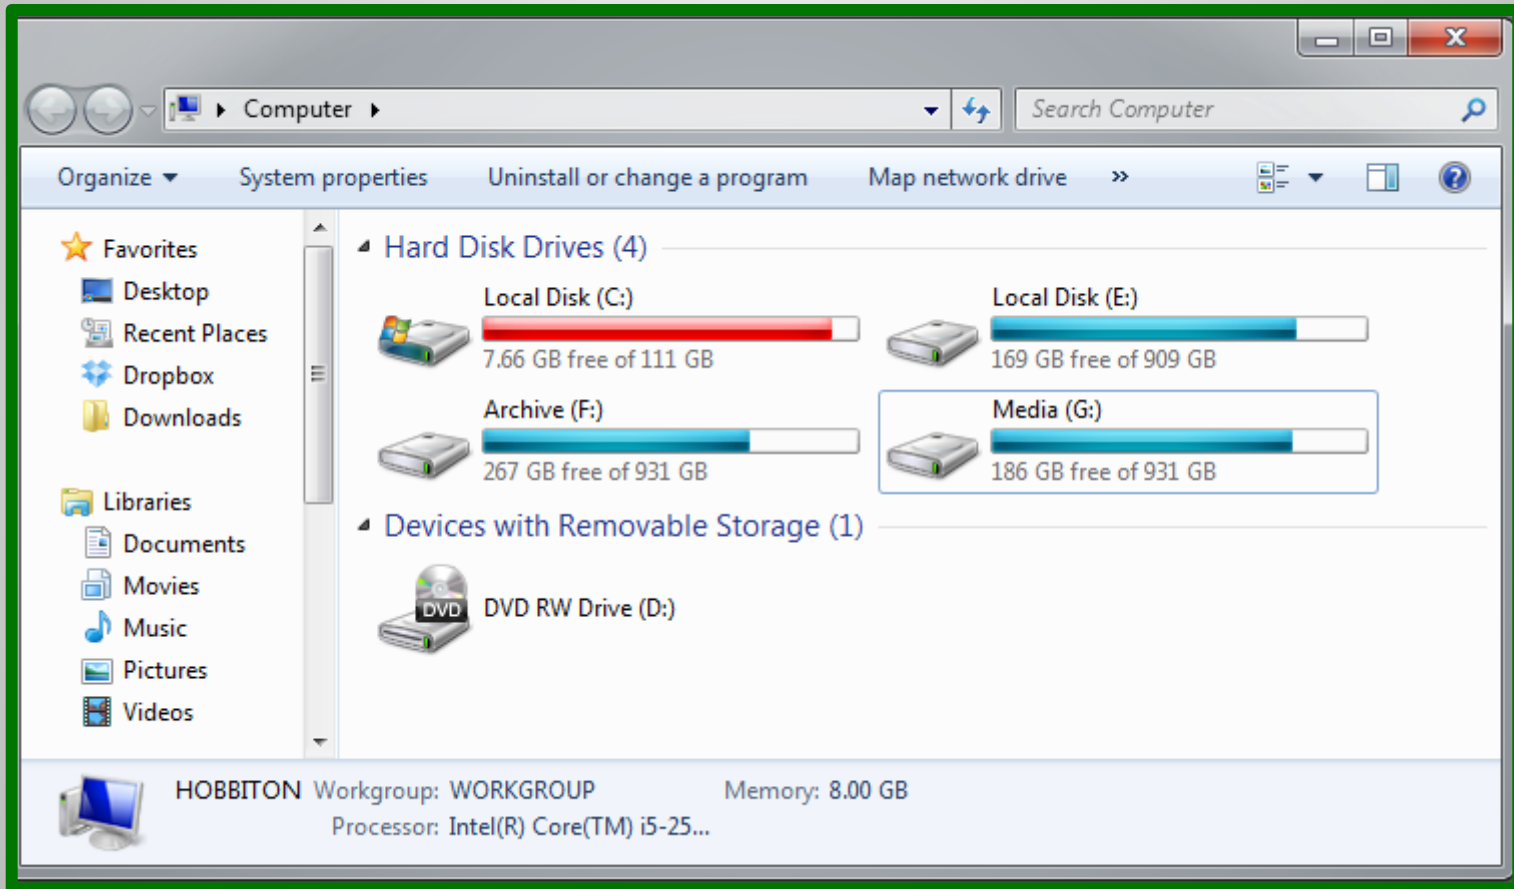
Computer ▸

Search Computer

Organize ▾ System properties Uninstall or change a program Map network drive »

Favorites
Desktop
Recent Places
Dropbox
Downloads

Libraries
Documents
Movies
Music
Pictures
Videos

Hard Disk Drives (4)

Local Disk (C:)
7.66 GB free of 111 GB

Local Disk (E:)
169 GB free of 909 GB

Archive (F:)
267 GB free of 931 GB

Media (G:)
186 GB free of 931 GB

Devices with Removable Storage (1)

DVD
DVD RW Drive (D:)

HOBBITON Workgroup: WORKGROUP Memory: 8.00 GB
Processor: Intel(R) Core(TM) i5-25...